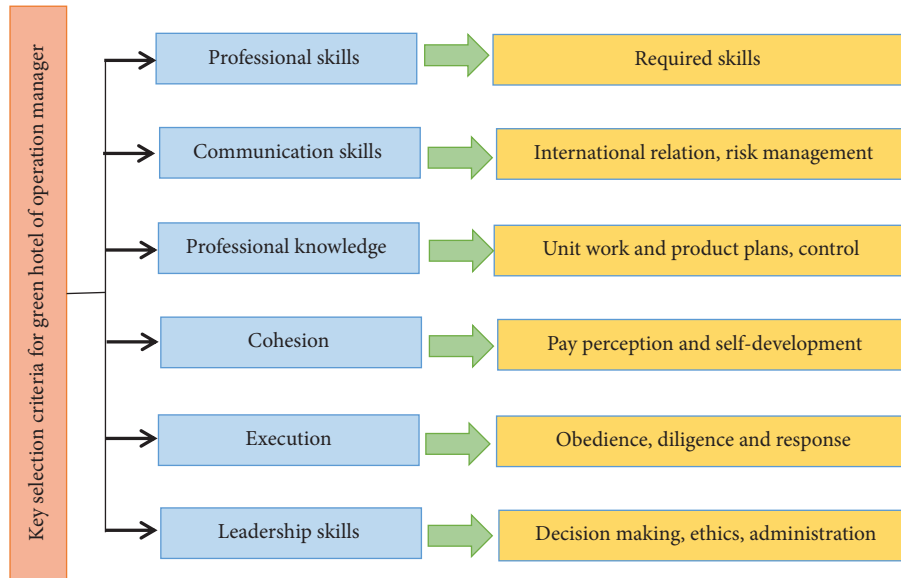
Key selection criteria for green hotel of operation manager

Professional skills

Required skills

Communication skills

International relation, risk management

Professional knowledge

Unit work and product plans, control

Cohesion

Pay perception and self-development

Execution

Obedience, diligence and response

Leadership skills

Decision making, ethics, administration